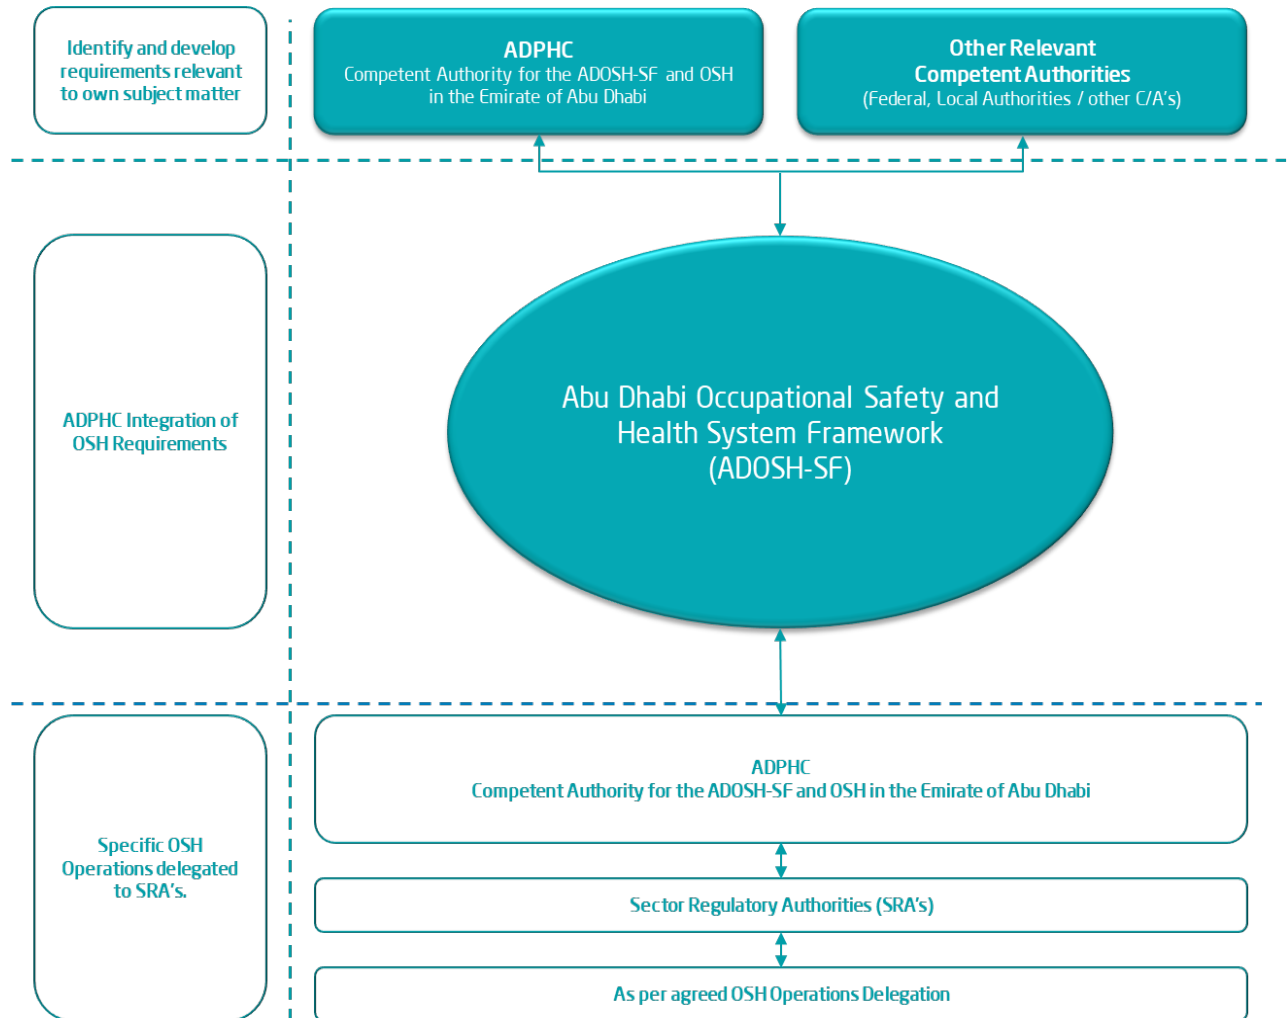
Identify and develop requirements relevant to own subject matter

ADPHC
Competent Authority for the ADOSH-SF and OSH in the Emirate of Abu Dhabi

Other Relevant Competent Authorities
(Federal, Local Authorities / other C/A's)

ADPHC Integration of OSH Requirements

Abu Dhabi Occupational Safety and Health System Framework (ADOSH-SF)

Specific OSH Operations delegated to SRA's.

ADPHC
Competent Authority for the ADOSH-SF and OSH in the Emirate of Abu Dhabi

Sector Regulatory Authorities (SRA's)

As per agreed OSH Operations Delegation